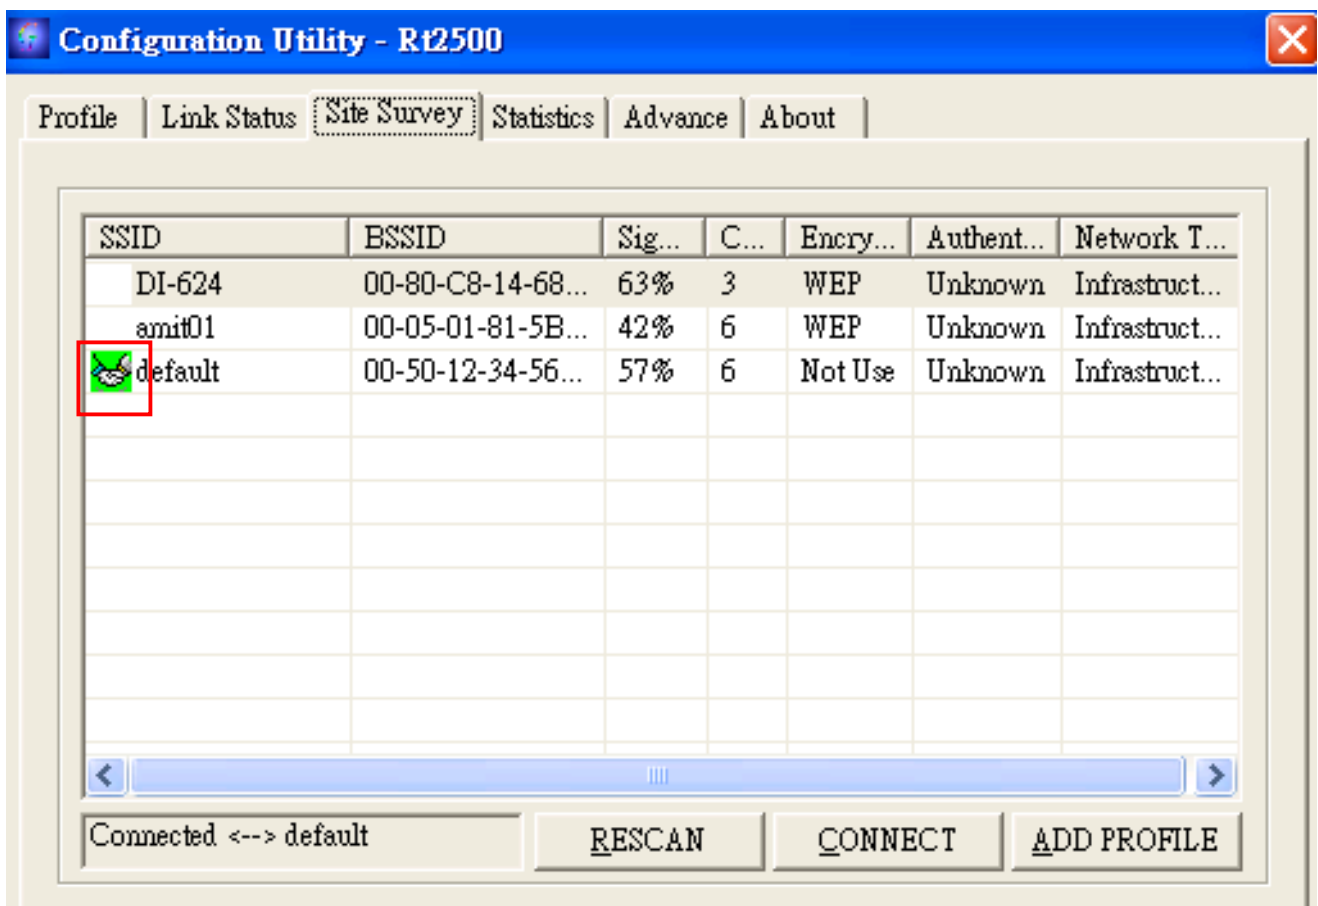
Configuration Utility - Rt2500

Profile | Link Status | Site Survey | Statistics | Advance | About

| SSID | BSSID | Sig... | C... | Encry... | Authent... | Network T... |
|---|---|---|---|---|---|---|
| DI-624 | 00-80-C8-14-68... | 63% | 3 | WEP | Unknown | Infrastruct... |
| amit01 | 00-05-01-81-5B... | 42% | 6 | WEP | Unknown | Infrastruct... |
| default | 00-50-12-34-56... | 57% | 6 | Not Use | Unknown | Infrastruct... |

Connected <--> default

RESCAN

CONNECT

ADD PROFILE